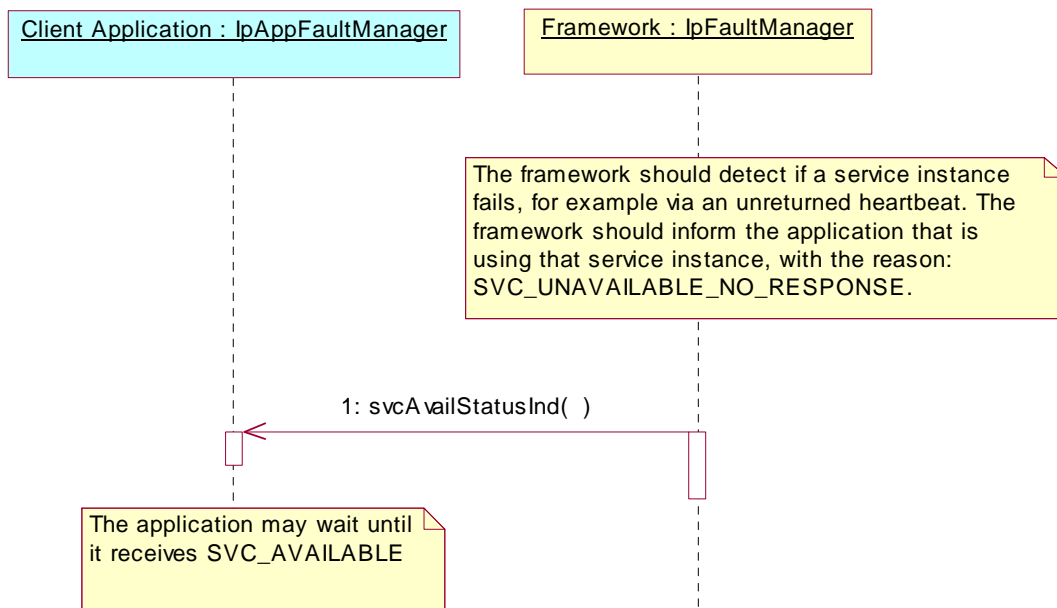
Client Application : IpAppFaultManager

Framework : IpFaultManager

The framework should detect if a service instance fails, for example via an unreturned heartbeat. The framework should inform the application that is using that service instance, with the reason: SVC_UNAVAILABLE_NO_RESPONSE.

1: svcAvailStatusInd( )

The application may wait until it receives SVC_AVAILABLE